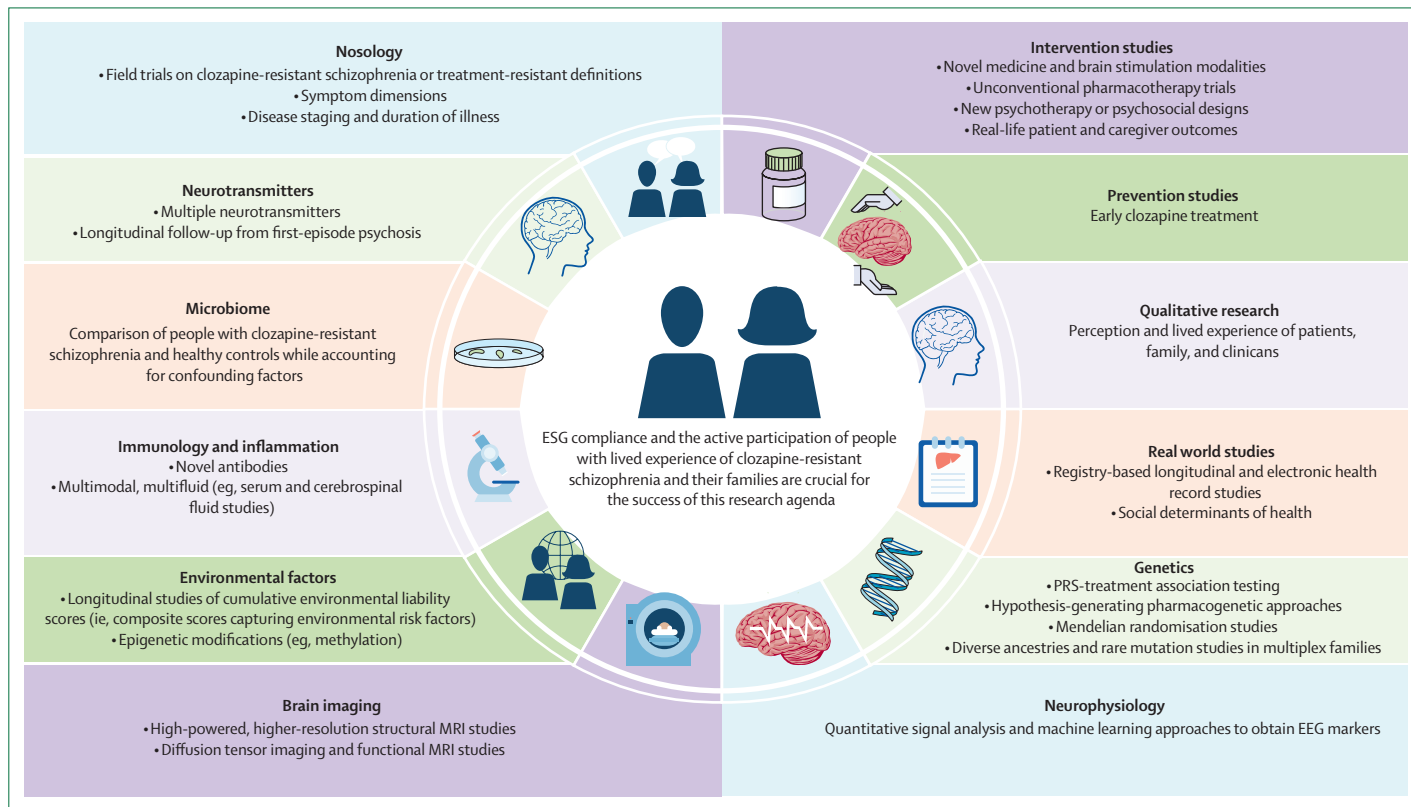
**Nosology**
• Field trials on clozapine-resistant schizophrenia or treatment-resistant definitions
• Symptom dimensions
• Disease staging and duration of illness

**Intervention studies**
• Novel medicine and brain stimulation modalities
• Unconventional pharmacotherapy trials
• New psychotherapy or psychosocial designs
• Real-life patient and caregiver outcomes

**Neurotransmitters**
• Multiple neurotransmitters
• Longitudinal follow-up from first-episode psychosis

**Prevention studies**
Early clozapine treatment

**Microbiome**
Comparison of people with clozapine-resistant schizophrenia and healthy controls while accounting for confounding factors

**Qualitative research**
Perception and lived experience of patients, family, and clinicans

ESG compliance and the active participation of people with lived experience of clozapine-resistant schizophrenia and their families are crucial for the success of this research agenda

**Immunology and inflammation**
• Novel antibodies
• Multimodal, multifluid (eg, serum and cerebrospinal fluid studies)

**Real world studies**
• Registry-based longitudinal and electronic health record studies
• Social determinants of health

**Environmental factors**
• Longitudinal studies of cumulative environmental liability scores (ie, composite scores capturing environmental risk factors)
• Epigenetic modifications (eg, methylation)

**Genetics**
• PRS-treatment association testing
• Hypothesis-generating pharmacogenetic approaches
• Mendelian randomisation studies
• Diverse ancestries and rare mutation studies in multiplex families

**Brain imaging**
• High-powered, higher-resolution structural MRI studies
• Diffusion tensor imaging and functional MRI studies

**Neurophysiology**
Quantitative signal analysis and machine learning approaches to obtain EEG markers